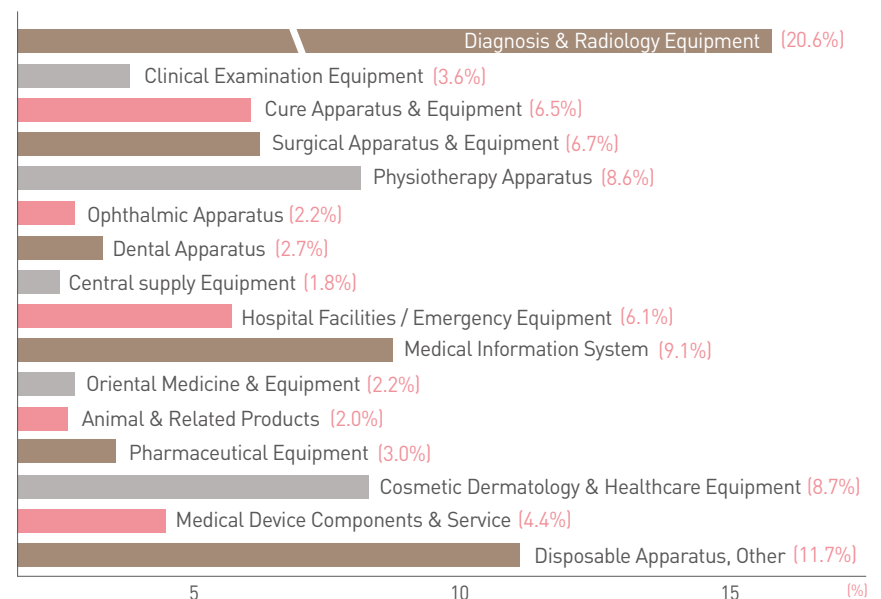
Diagnosis & Radiology Equipment (20.6%)
Clinical Examination Equipment (3.6%)
Cure Apparatus & Equipment (6.5%)
Surgical Apparatus & Equipment (6.7%)
Physiotherapy Apparatus (8.6%)
Ophthalmic Apparatus (2.2%)
Dental Apparatus (2.7%)
Central supply Equipment (1.8%)
Hospital Facilities / Emergency Equipment (6.1%)
Medical Information System (9.1%)
Oriental Medicine & Equipment (2.2%)
Animal & Related Products (2.0%)
Pharmaceutical Equipment (3.0%)
Cosmetic Dermatology & Healthcare Equipment (8.7%)
Medical Device Components & Service (4.4%)
Disposable Apparatus, Other (11.7%)
5
10
15
(%)